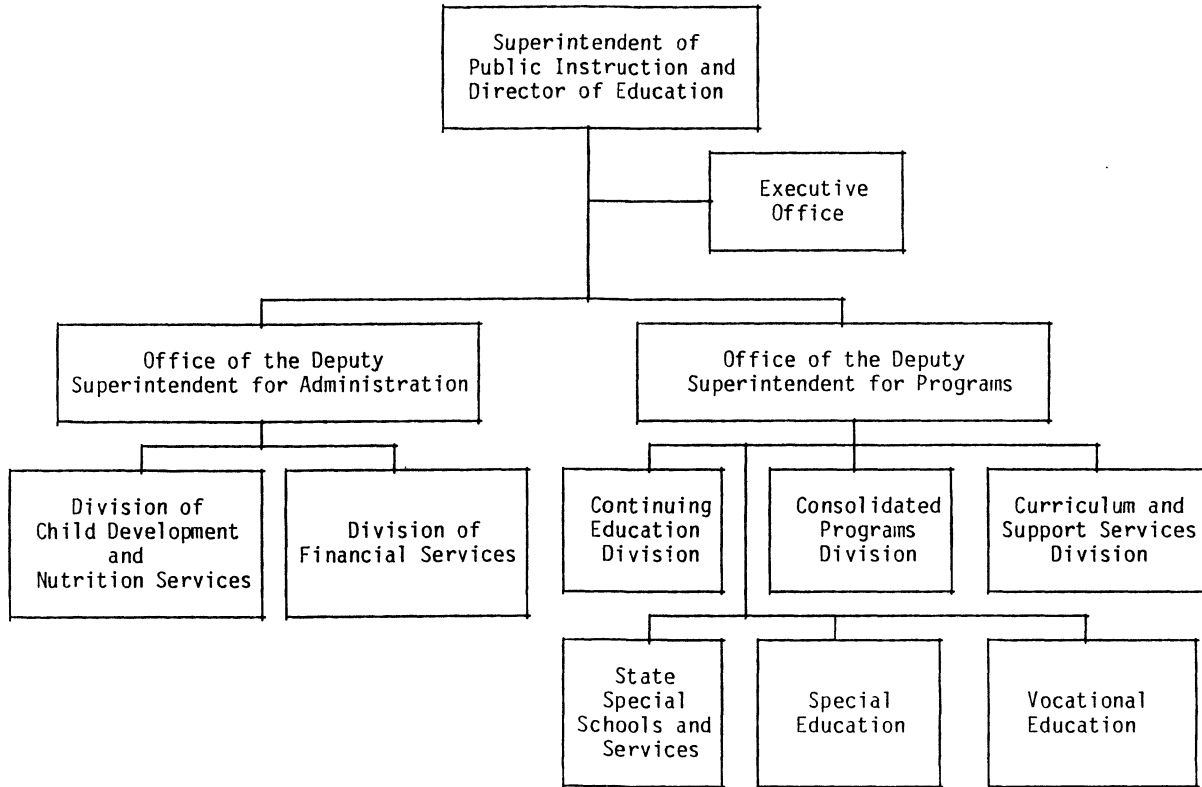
Superintendent of Public Instruction and Director of Education

Executive Office

Office of the Deputy Superintendent for Administration

Office of the Deputy Superintendent for Programs

Division of Child Development and Nutrition Services

Division of Financial Services

Continuing Education Division

Consolidated Programs Division

Curriculum and Support Services Division

State Special Schools and Services

Special Education

Vocational Education